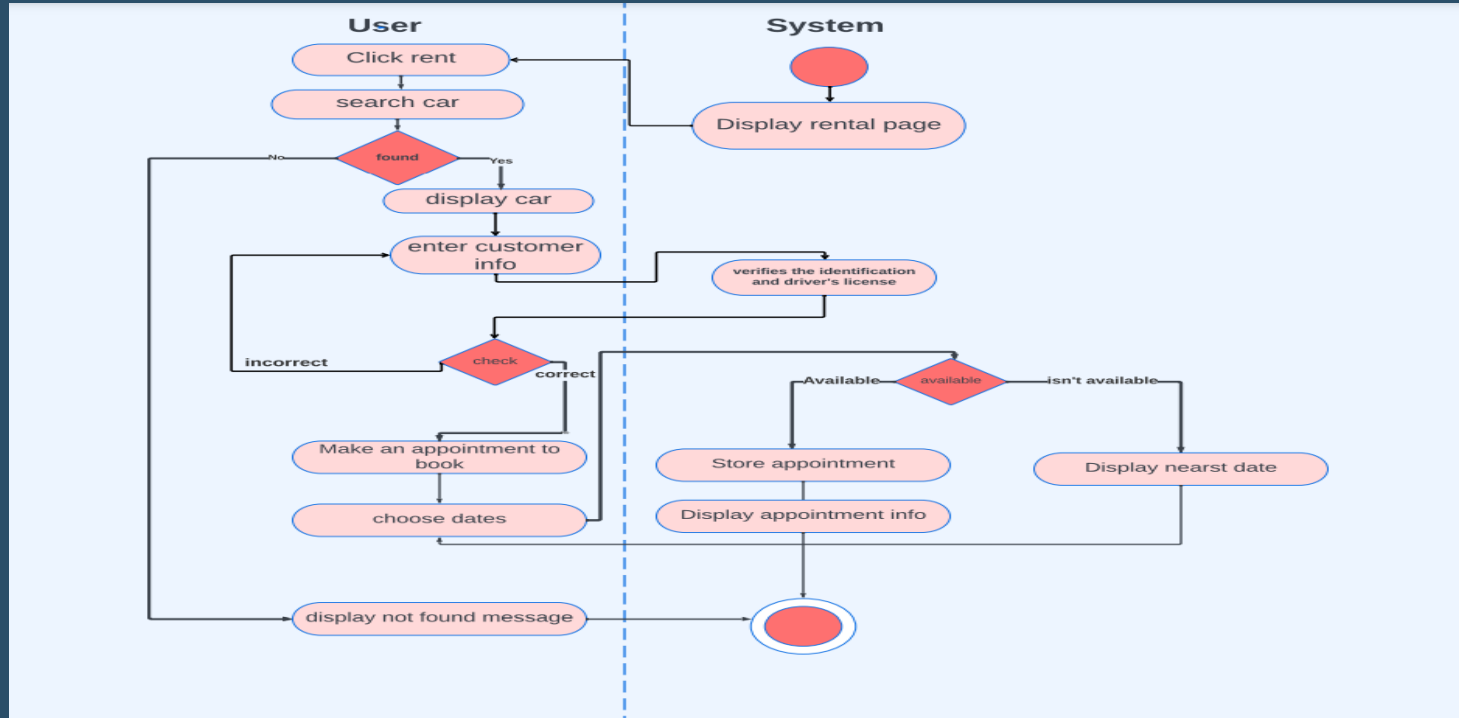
User

System

Click rent

Display rental page

search car

No

found

Yes

display car

enter customer info

verifies the identification and driver's license

incorrect

check

correct

Available

available

isn't available

Make an appointment to book

Store appointment

Display nearst date

choose dates

Display appointment info

display not found message